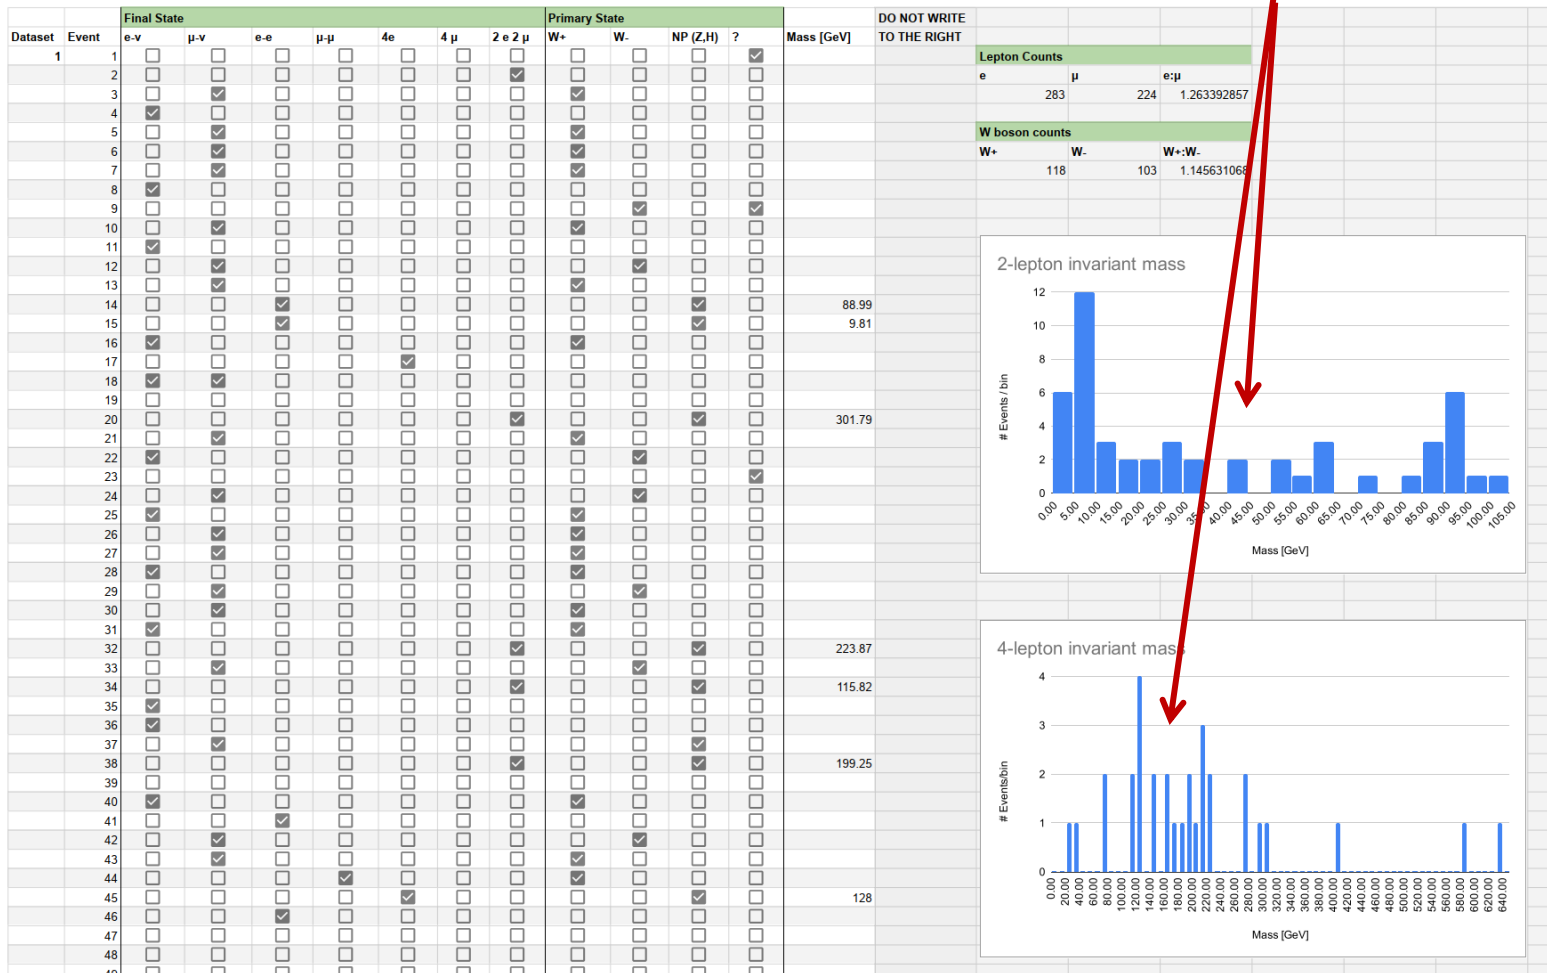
| Dataset | Event | e-ν | μ-ν | e-e | μ-μ | 4e | 4 μ | 2 e 2 μ | W+ | W- | NP (Z,H) | ? | Mass [GeV] |
|---|---|---|---|---|---|---|---|---|---|---|---|---|---|
| 1 | 1 | | | | | | | | | | | ☑ | |
| | 2 | | | | | | | ☑ | | | | | |
| | 3 | | ☑ | | | | | | ☑ | | | | |
| | 4 | ☑ | | | | | | | | | | | |
| | 5 | | ☑ | | | | | | ☑ | | | | |
| | 6 | | ☑ | | | | | | ☑ | | | | |
| | 7 | | ☑ | | | | | | ☑ | | | | |
| | 8 | ☑ | | | | | | | | | | | |
| | 9 | | | | | | | | | ☑ | | ☑ | |
| | 10 | | ☑ | | | | | | ☑ | | | | |
| | 11 | ☑ | | | | | | | | | | | |
| | 12 | | ☑ | | | | | | | ☑ | | | |
| | 13 | | ☑ | | | | | | ☑ | | | | |
| | 14 | | | ☑ | | | | | | | ☑ | | 88.99 |
| | 15 | | | ☑ | | | | | | | ☑ | | 9.81 |
| | 16 | ☑ | | | | | | | ☑ | | | | |
| | 17 | | | | | ☑ | | | | | | | |
| | 18 | ☑ | ☑ | | | | | | | | | | |
| | 19 | | | | | | | | | | | | |
| | 20 | | | | | | | ☑ | | | ☑ | | 301.79 |
| | 21 | | ☑ | | | | | | ☑ | | | | |
| | 22 | ☑ | | | | | | | | ☑ | | | |
| | 23 | | | | | | | | | | | ☑ | |
| | 24 | | ☑ | | | | | | | ☑ | | | |
| | 25 | ☑ | | | | | | | ☑ | | | | |
| | 26 | | ☑ | | | | | | ☑ | | | | |
| | 27 | | ☑ | | | | | | ☑ | | | | |
| | 28 | ☑ | | | | | | | ☑ | | | | |
| | 29 | | ☑ | | | | | | | ☑ | | | |
| | 30 | | ☑ | | | | | | ☑ | | | | |
| | 31 | ☑ | | | | | | | ☑ | | | | |
| | 32 | | | | | | | ☑ | | | ☑ | | 223.87 |
| | 33 | | ☑ | | | | | | | ☑ | | | |
| | 34 | | | | | | | ☑ | | | ☑ | | 115.82 |
| | 35 | ☑ | | | | | | | | | | | |
| | 36 | ☑ | | | | | | | | | | | |
| | 37 | | ☑ | | | | | | | | ☑ | | |
| | 38 | | | | | | | ☑ | | | ☑ | | 199.25 |
| | 39 | | | | | | | | | | | | |
| | 40 | ☑ | | | | | | | ☑ | | | | |
| | 41 | | | ☑ | | | | | | | | | |
| | 42 | | ☑ | | | | | | | ☑ | | | |
| | 43 | | ☑ | | | | | | ☑ | | | | |
| | 44 | | | | ☑ | | | | ☑ | | | | |
| | 45 | | | | | ☑ | | | | | ☑ | | 128 |
| | 46 | | | ☑ | | | | | | | | | |
| | 47 | | | | | | | | | | | | |
| | 48 | | | | | | | | | | | | |

Final State
Primary State

DO NOT WRITE TO THE RIGHT

Lepton Counts
| e | μ | e:μ |
|---|---|---|
| 283 | 224 | 1.263392857 |

W boson counts
| W+ | W- | W+:W- |
|---|---|---|
| 118 | 103 | 1.145631068 |

2-lepton invariant mass
12 10 8 6 4 2 0
# Events / bin
0.00 5.00 10.00 15.00 20.00 25.00 30.00 35 40.00 45.00 50.00 55.00 60.00 65.00 70.00 75.00 80.00 85.00 90.00 95.00 100.00 105.00
Mass [GeV]

4-lepton invariant mas
4 3 2 1 0
# Events/bin
0.00 20.00 40.00 60.00 80.00 100.00 120.00 140.00 160.00 180.00 200.00 220.00 240.00 260.00 280.00 300.00 320.00 340.00 360.00 380.00 400.00 420.00 440.00 460.00 480.00 500.00 520.00 540.00 560.00 580.00 600.00 620.00 640.00
Mass [GeV]